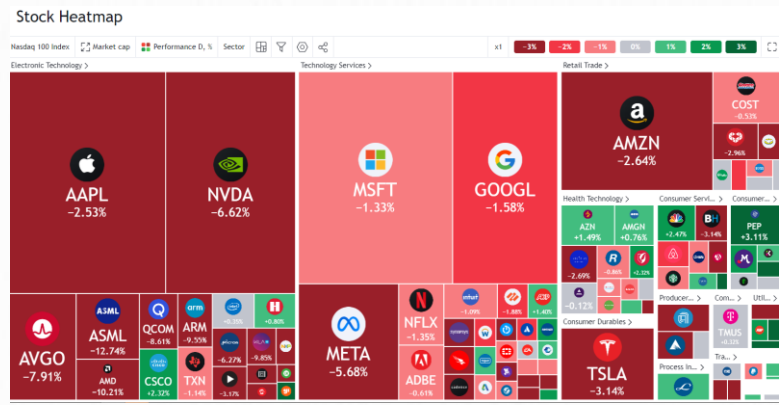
Stock Heatmap

Nasdaq 100 Index | Market cap | Performance D, % | Sector

x1 | −3% | −2% | −1% | 0% | 1% | 2% | 3%

Electronic Technology >

AAPL
−2.53%

NVDA
−6.62%

AVGO
−7.91%

ASML
−12.74%

AMD
−10.21%

QCOM
−8.61%

CSCO
+2.32%

ARM
−9.55%

TXN
−1.14%

−0.25%

+0.80%

−6.27%

−9.85%

−3.17%

Technology Services >

MSFT
−1.33%

GOOGL
−1.58%

META
−5.68%

NFLX
−1.35%

ADBE
−0.61%

−1.09%

−1.88%

+1.40%

Retail Trade >

AMZN
−2.64%

COST
−0.53%

−2.96%

Health Technology >

AZN
+1.49%

AMGN
+0.76%

−2.69%

−0.86%

+2.32%

−0.12%

Consumer Servi... >

+2.47%

−3.14%

Consumer Durables >

TSLA
−3.14%

Producer... >

Process In... >

Com... >

TMUS
−0.32%

Tra... >

Uti... >

PEP
+3.11%